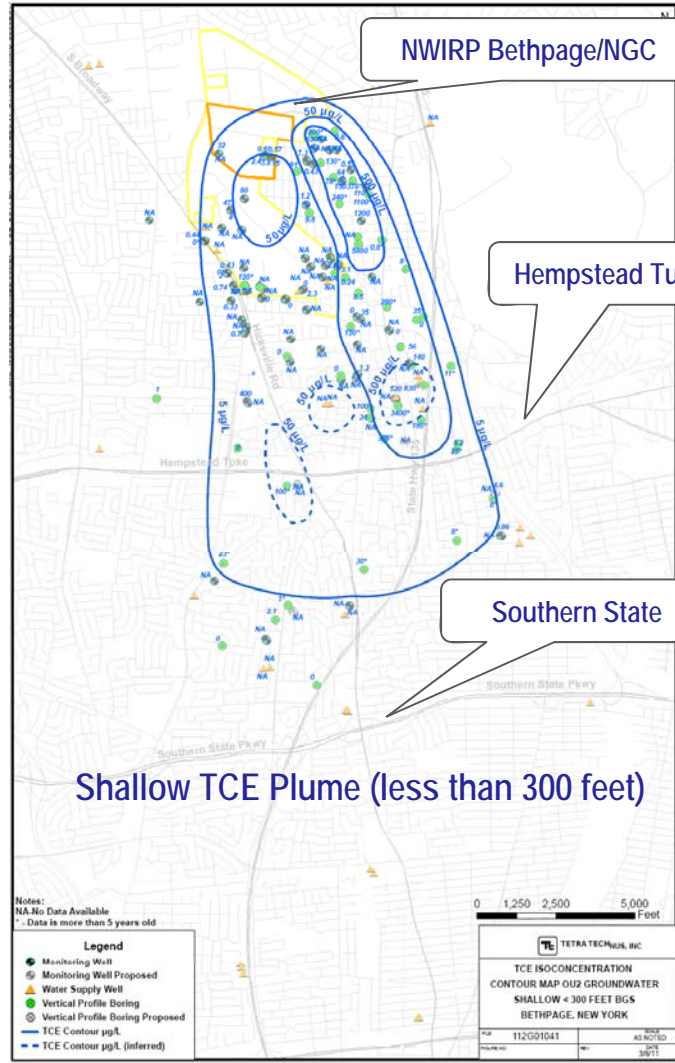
N

NWIRP Bethpage/NGC

Hempstead Tu

Southern State

S Broadway

50 µg/L

50 µg/L

500 µg/L

5 µg/L

50 µg/L

500 µg/L

50 µg/L

5 µg/L

Hicksville Rd

Hempstead Tpke

State Hwy 135

Southern State Pkwy

Southern State Pkwy

Shallow TCE Plume (less than 300 feet)

Notes:
NA-No Data Available
* - Data is more than 5 years old

0 1,250 2,500 5,000 Feet

Legend
Monitoring Well
Monitoring Well Proposed
Water Supply Well
Vertical Profile Boring
Vertical Profile Boring Proposed
TCE Contour µg/L
TCE Contour µg/L (inferred)

TETRA TECH NUS, INC

TCE ISOCONCENTRATION
CONTOUR MAP OU2 GROUNDWATER
SHALLOW < 300 FEET BGS
BETHPAGE, NEW YORK

112G01041
AS NOTED
3/8/11